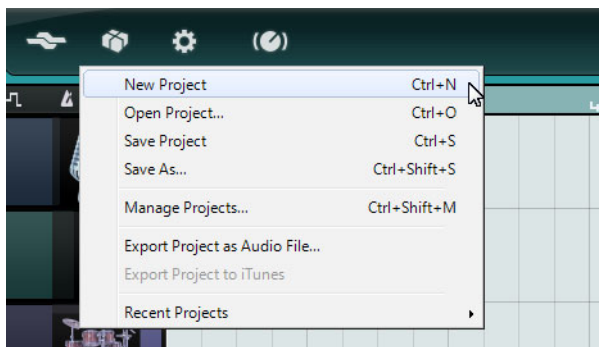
| | |
|---|---|
| New Project | Ctrl+N |
| Open Project... | Ctrl+O |
| Save Project | Ctrl+S |
| Save As... | Ctrl+Shift+S |
| Manage Projects... | Ctrl+Shift+M |
| Export Project as Audio File... | |
| Export Project to iTunes | |
| Recent Projects | |